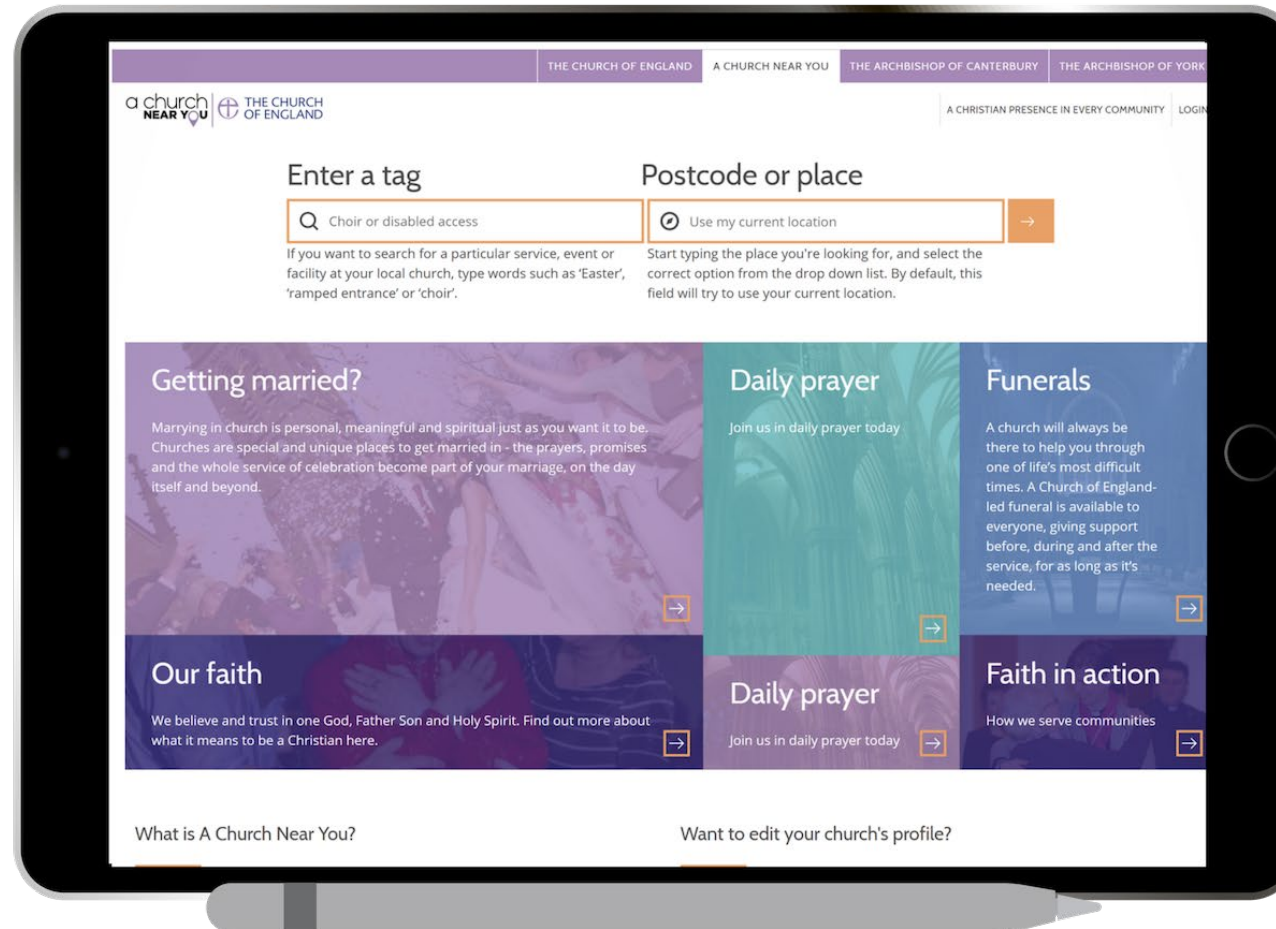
THE CHURCH OF ENGLAND | A CHURCH NEAR YOU | THE ARCHBISHOP OF CANTERBURY | THE ARCHBISHOP OF YORK

a church NEAR YOU | THE CHURCH OF ENGLAND

A CHRISTIAN PRESENCE IN EVERY COMMUNITY | LOGIN

Enter a tag

Choir or disabled access

If you want to search for a particular service, event or facility at your local church, type words such as 'Easter', 'ramped entrance' or 'choir'.

Postcode or place

Use my current location

Start typing the place you're looking for, and select the correct option from the drop down list. By default, this field will try to use your current location.

→

Getting married?

Marrying in church is personal, meaningful and spiritual just as you want it to be. Churches are special and unique places to get married in - the prayers, promises and the whole service of celebration become part of your marriage, on the day itself and beyond.

→

Daily prayer

Join us in daily prayer today

→

Funerals

A church will always be there to help you through one of life's most difficult times. A Church of England-led funeral is available to everyone, giving support before, during and after the service, for as long as it's needed.

→

Our faith

We believe and trust in one God, Father Son and Holy Spirit. Find out more about what it means to be a Christian here.

→

Daily prayer

Join us in daily prayer today

→

Faith in action

How we serve communities

→

What is A Church Near You?

Want to edit your church's profile?